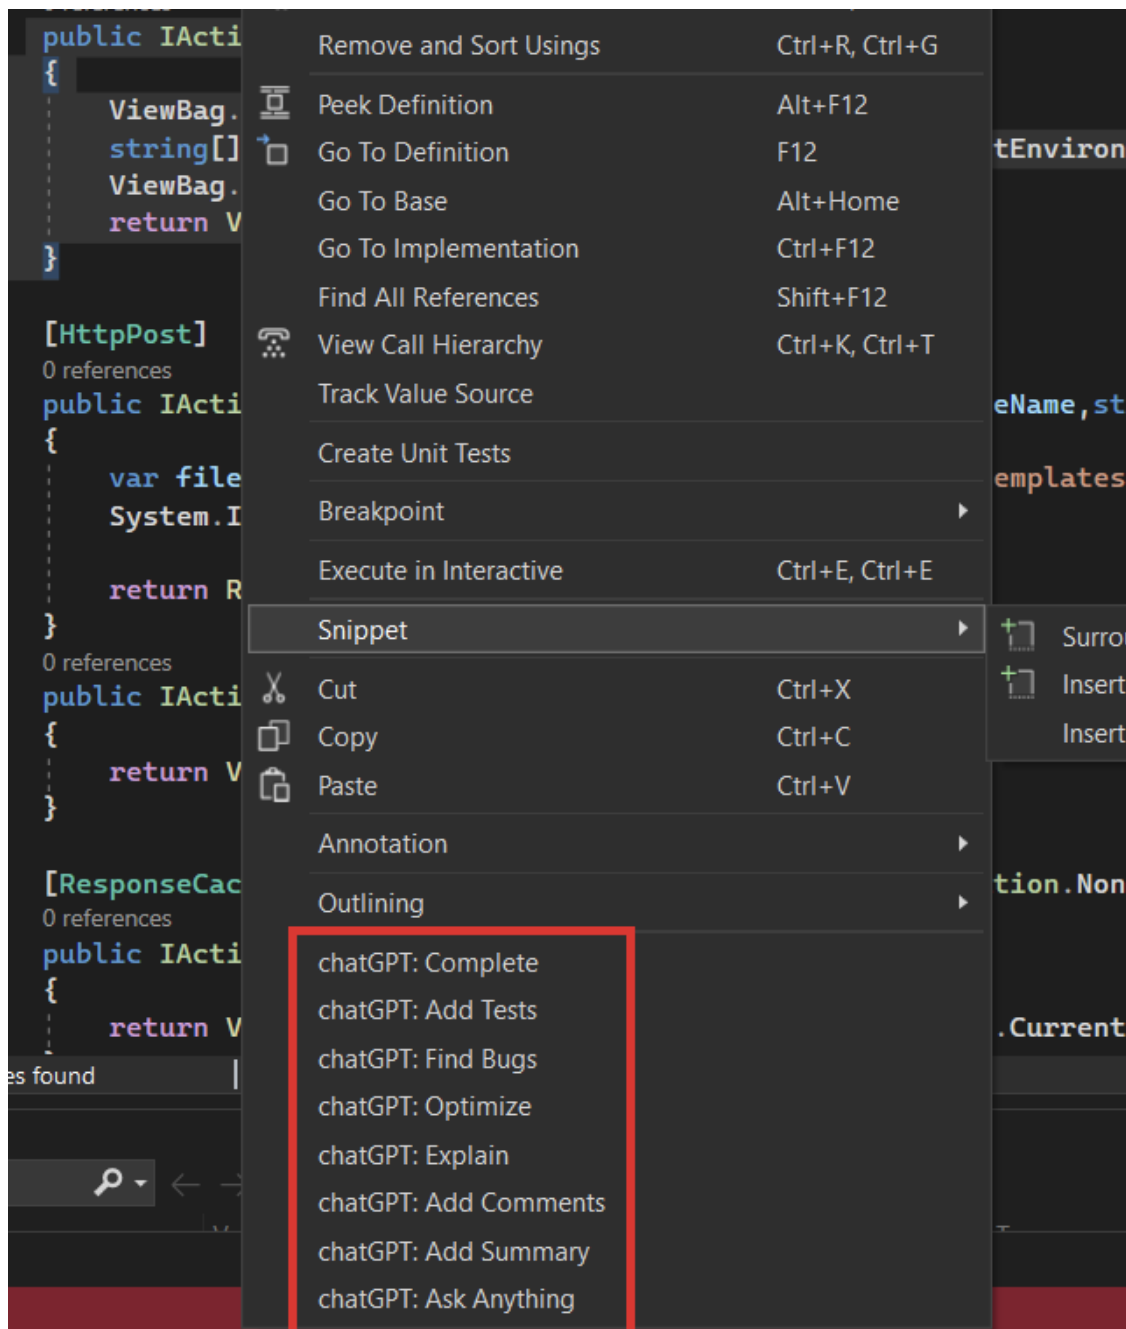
public IActi
{
ViewBag.
string[]
ViewBag.
return V
}

[HttpPost]
0 references
public IActi
{
var file
System.I

return R
}
0 references
public IActi
{
return V
}

[ResponseCac
0 references
public IActi
{
return V

es found

| | |
|---|---|
| Remove and Sort Usings | Ctrl+R, Ctrl+G |
| Peek Definition | Alt+F12 |
| Go To Definition | F12 |
| Go To Base | Alt+Home |
| Go To Implementation | Ctrl+F12 |
| Find All References | Shift+F12 |
| View Call Hierarchy | Ctrl+K, Ctrl+T |
| Track Value Source | |
| Create Unit Tests | |
| Breakpoint | |
| Execute in Interactive | Ctrl+E, Ctrl+E |
| Snippet | |
| Cut | Ctrl+X |
| Copy | Ctrl+C |
| Paste | Ctrl+V |
| Annotation | |
| Outlining | |

chatGPT: Complete
chatGPT: Add Tests
chatGPT: Find Bugs
chatGPT: Optimize
chatGPT: Explain
chatGPT: Add Comments
chatGPT: Add Summary
chatGPT: Ask Anything

Surro
Insert
Insert

tEnviron
eName,st
emplates
tion.Non
.Current